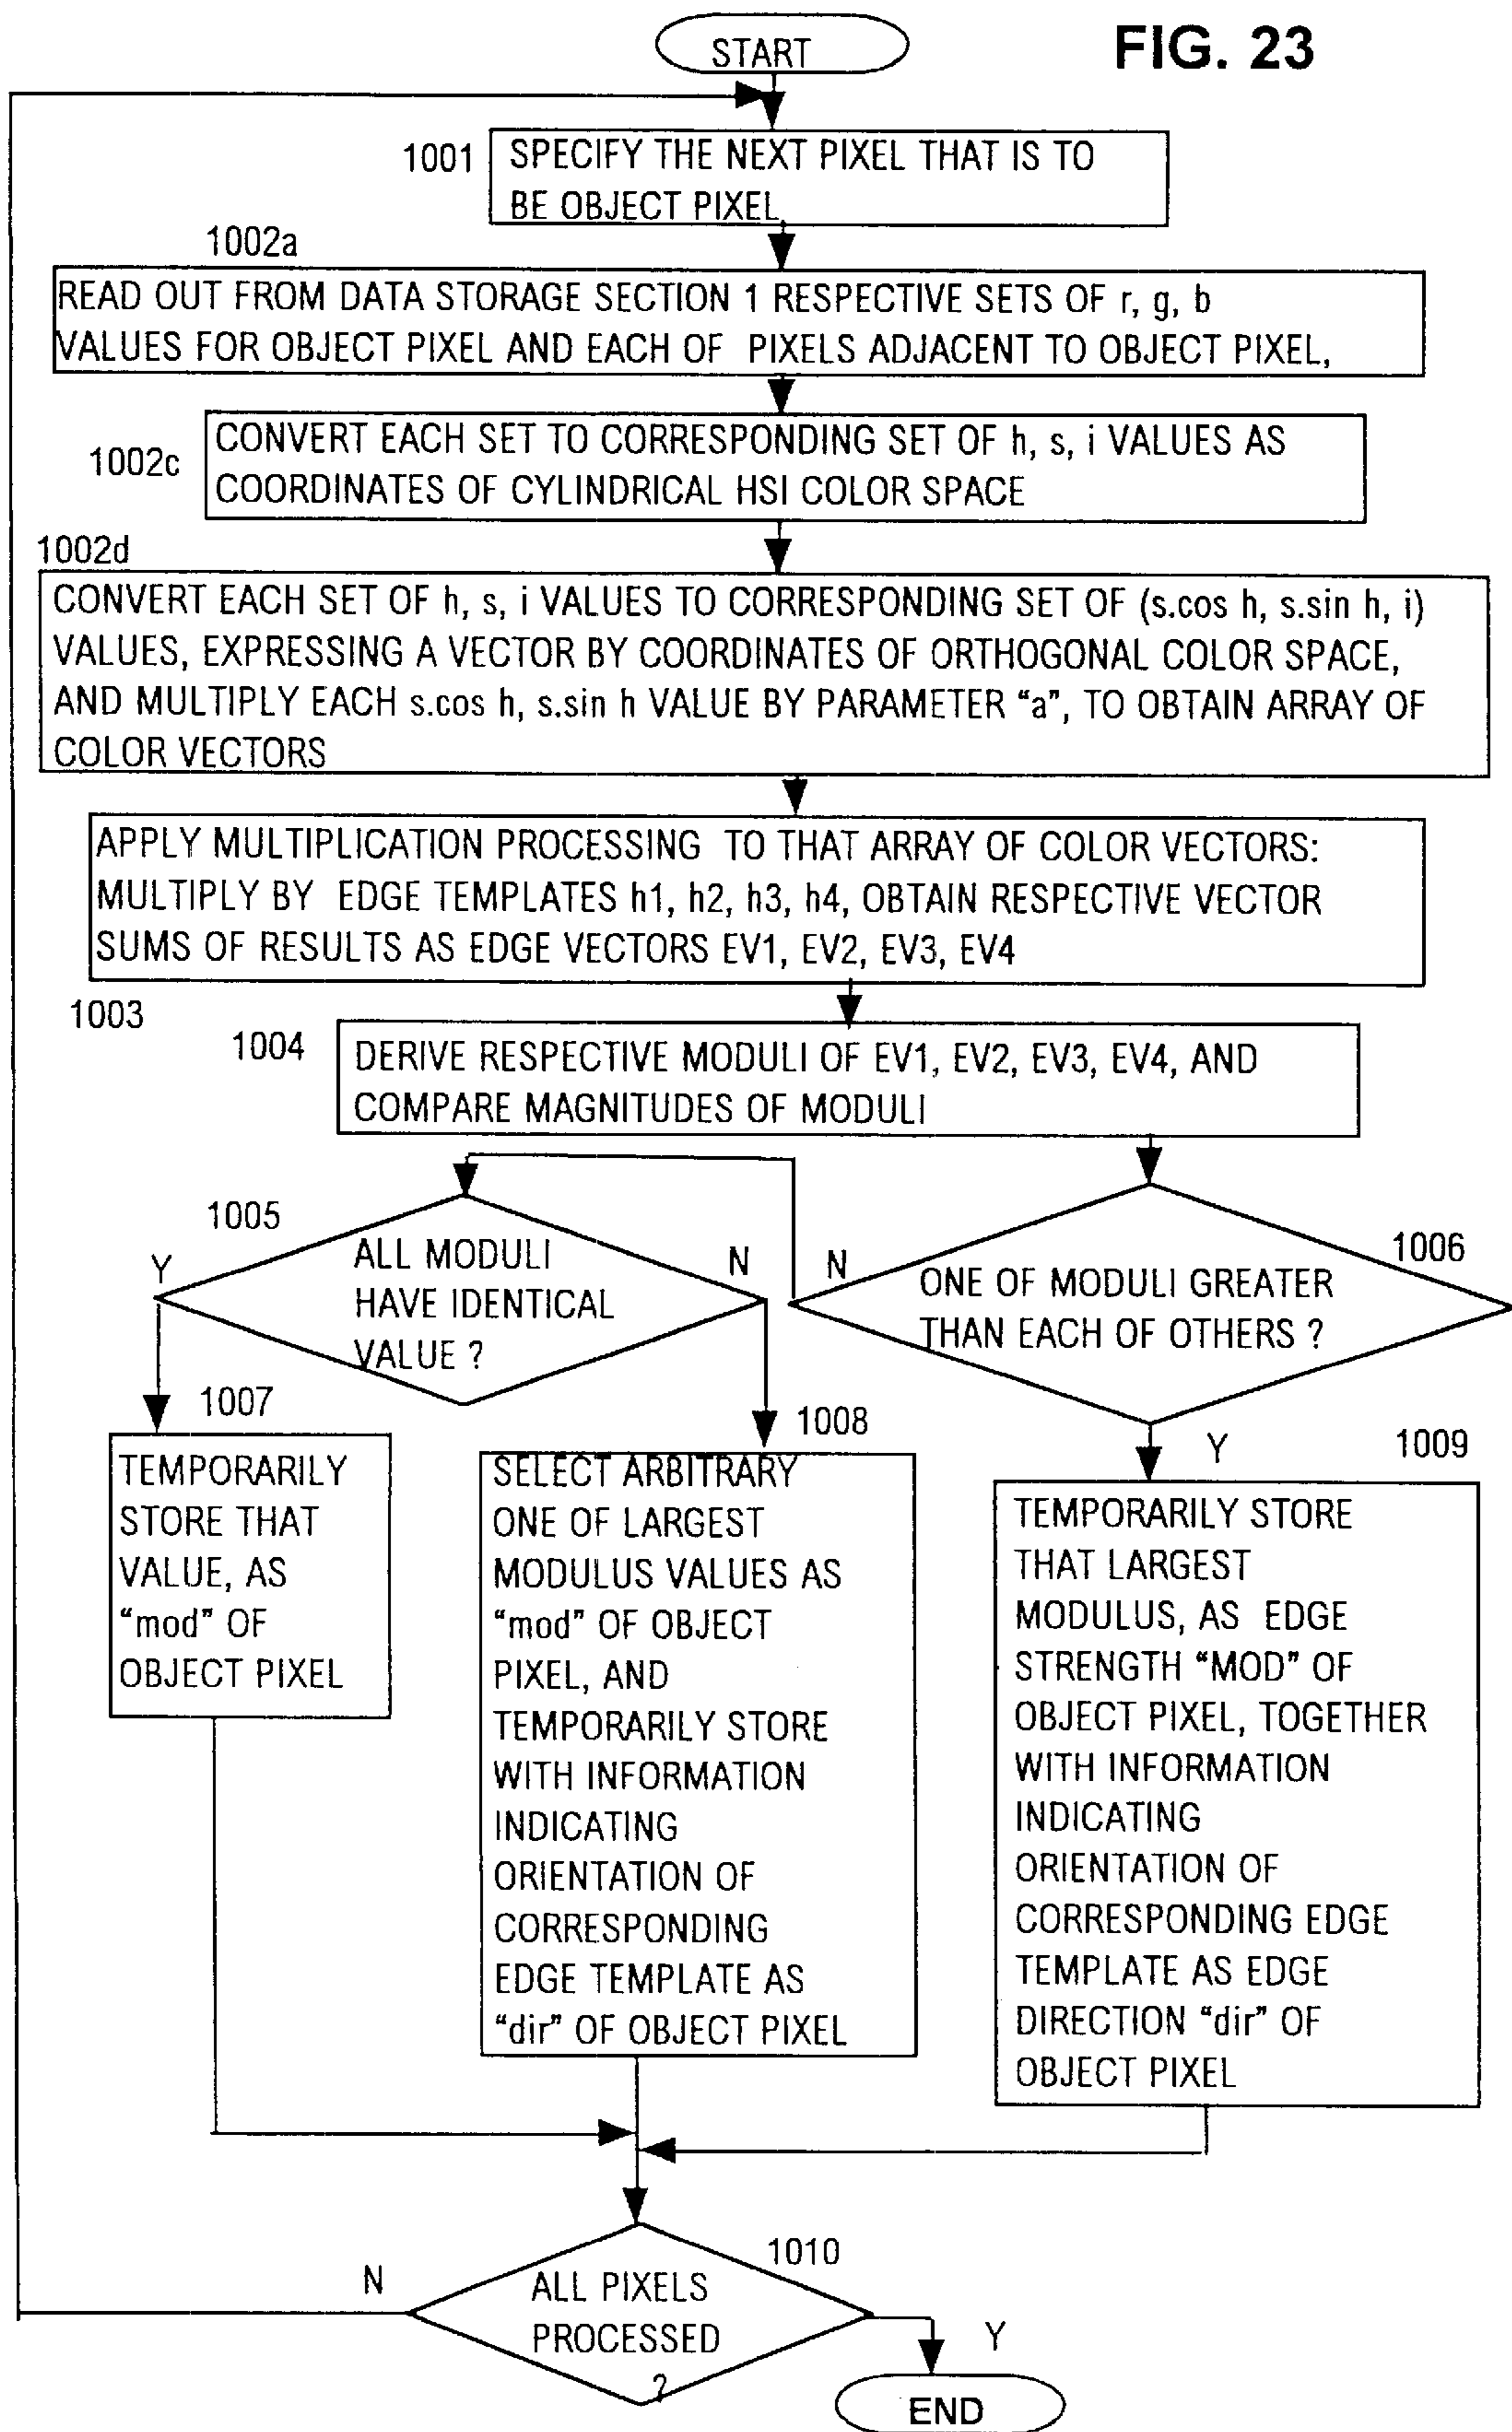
START

FIG. 23

1001 SPECIFY THE NEXT PIXEL THAT IS TO BE OBJECT PIXEL

1002a

READ OUT FROM DATA STORAGE SECTION 1 RESPECTIVE SETS OF r, g, b VALUES FOR OBJECT PIXEL AND EACH OF PIXELS ADJACENT TO OBJECT PIXEL,

1002c CONVERT EACH SET TO CORRESPONDING SET OF h, s, i VALUES AS COORDINATES OF CYLINDRICAL HSI COLOR SPACE

1002d

CONVERT EACH SET OF h, s, i VALUES TO CORRESPONDING SET OF (s.cos h, s.sin h, i) VALUES, EXPRESSING A VECTOR BY COORDINATES OF ORTHOGONAL COLOR SPACE, AND MULTIPLY EACH s.cos h, s.sin h VALUE BY PARAMETER "a", TO OBTAIN ARRAY OF COLOR VECTORS

APPLY MULTIPLICATION PROCESSING TO THAT ARRAY OF COLOR VECTORS: MULTIPLY BY EDGE TEMPLATES h1, h2, h3, h4, OBTAIN RESPECTIVE VECTOR SUMS OF RESULTS AS EDGE VECTORS EV1, EV2, EV3, EV4

1003

1004 DERIVE RESPECTIVE MODULI OF EV1, EV2, EV3, EV4, AND COMPARE MAGNITUDES OF MODULI

1005

ALL MODULI HAVE IDENTICAL VALUE ?

Y

N

N

ONE OF MODULI GREATER THAN EACH OF OTHERS ?

1006

1007

TEMPORARILY STORE THAT VALUE, AS "mod" OF OBJECT PIXEL

1008

SELECT ARBITRARY ONE OF LARGEST MODULUS VALUES AS "mod" OF OBJECT PIXEL, AND TEMPORARILY STORE WITH INFORMATION INDICATING ORIENTATION OF CORRESPONDING EDGE TEMPLATE AS "dir" OF OBJECT PIXEL

Y

1009

TEMPORARILY STORE THAT LARGEST MODULUS, AS EDGE STRENGTH "MOD" OF OBJECT PIXEL, TOGETHER WITH INFORMATION INDICATING ORIENTATION OF CORRESPONDING EDGE TEMPLATE AS EDGE DIRECTION "dir" OF OBJECT PIXEL

1010

N

ALL PIXELS PROCESSED ?

Y

END